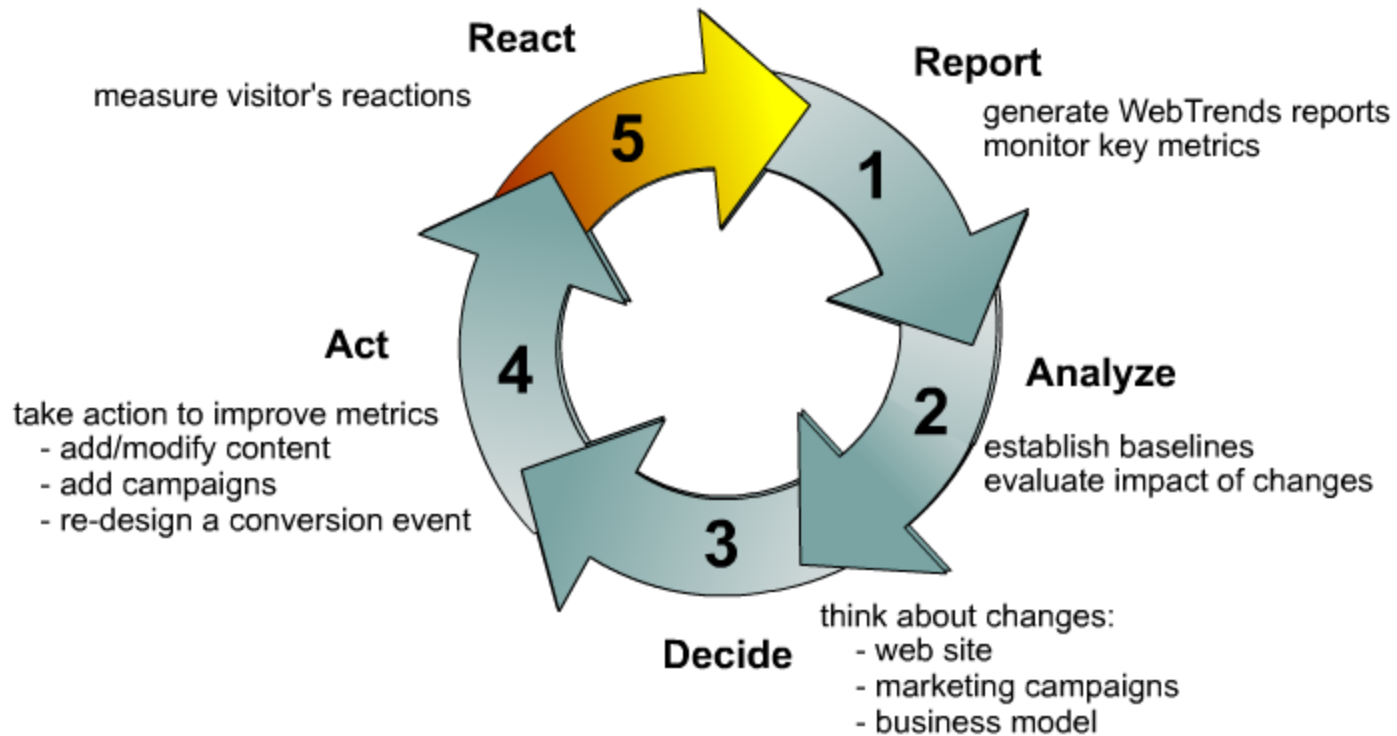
React

measure visitor's reactions

5

Report

generate WebTrends reports
monitor key metrics

1

Analyze

2

establish baselines
evaluate impact of changes

3

think about changes:
- web site
- marketing campaigns
- business model

Decide

Act

4

take action to improve metrics
- add/modify content
- add campaigns
- re-design a conversion event